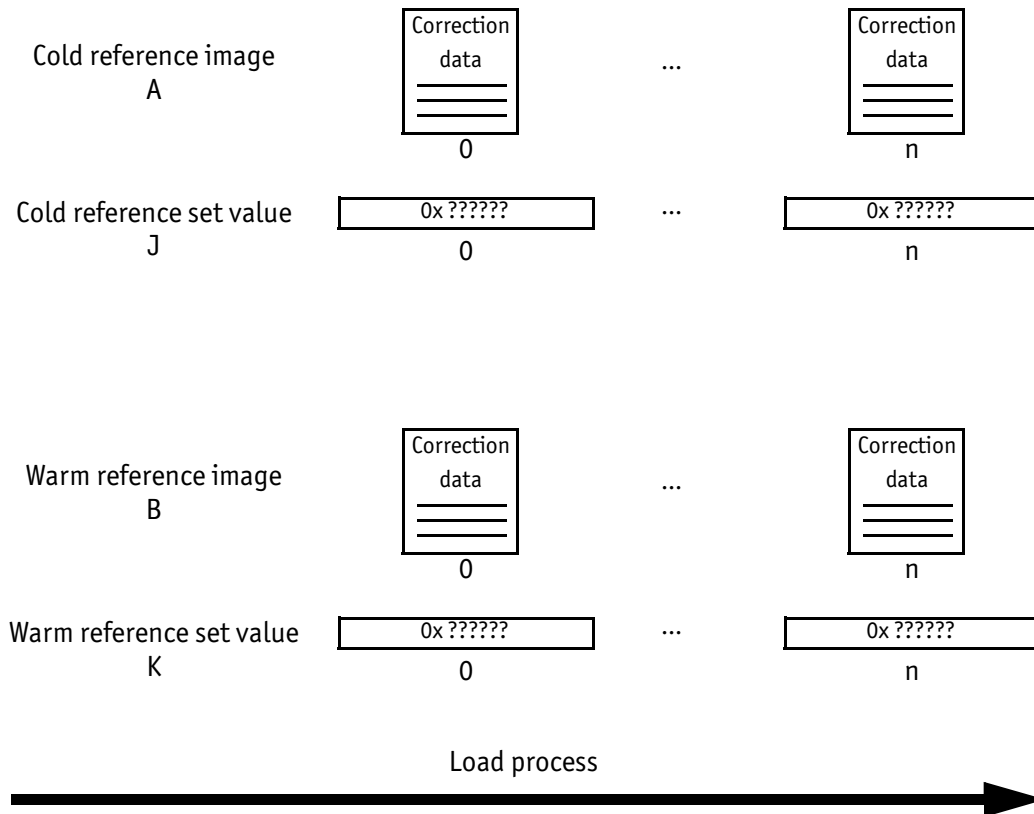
Cold reference image
A

Correction data
0

...

Correction data
n

Cold reference set value
J

0x ??????
0

...

0x ??????
n

Warm reference image
B

Correction data
0

...

Correction data
n

Warm reference set value
K

0x ??????
0

...

0x ??????
n

Load process